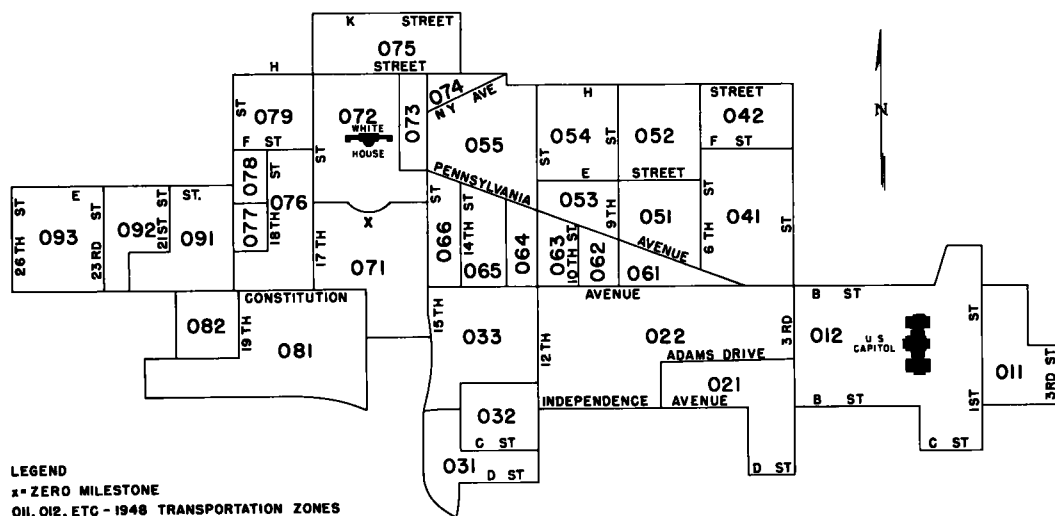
K STREET
075
STREET
H
ST
079
072
WHITE HOUSE
073
074
NY AVE
H
054
ST
052
STREET
042
F ST
F ST
N
F ST
078
ST
ST
055
ST
E STREET
077
076
18TH
X
PENNSYLVANIA
053
9TH
051
6TH
041
ST
E
ST
092
21ST ST
ST.
091
ST
14TH ST
066
064
063
10TH ST
062
AVENUE
26TH ST
093
23RD
17TH
071
065
061
CONSTITUTION
AVENUE
B ST
082
19TH
081
15TH
033
12TH
022
3RD
012
U.S. CAPITOL
ST
ADAMS DRIVE
021
011
3RD ST
032
INDEPENDENCE AVENUE
B ST
1ST
C ST
031
D ST
D ST
C ST
LEGEND
x = ZERO MILESTONE
011, 012, ETC - 1948 TRANSPORTATION ZONES